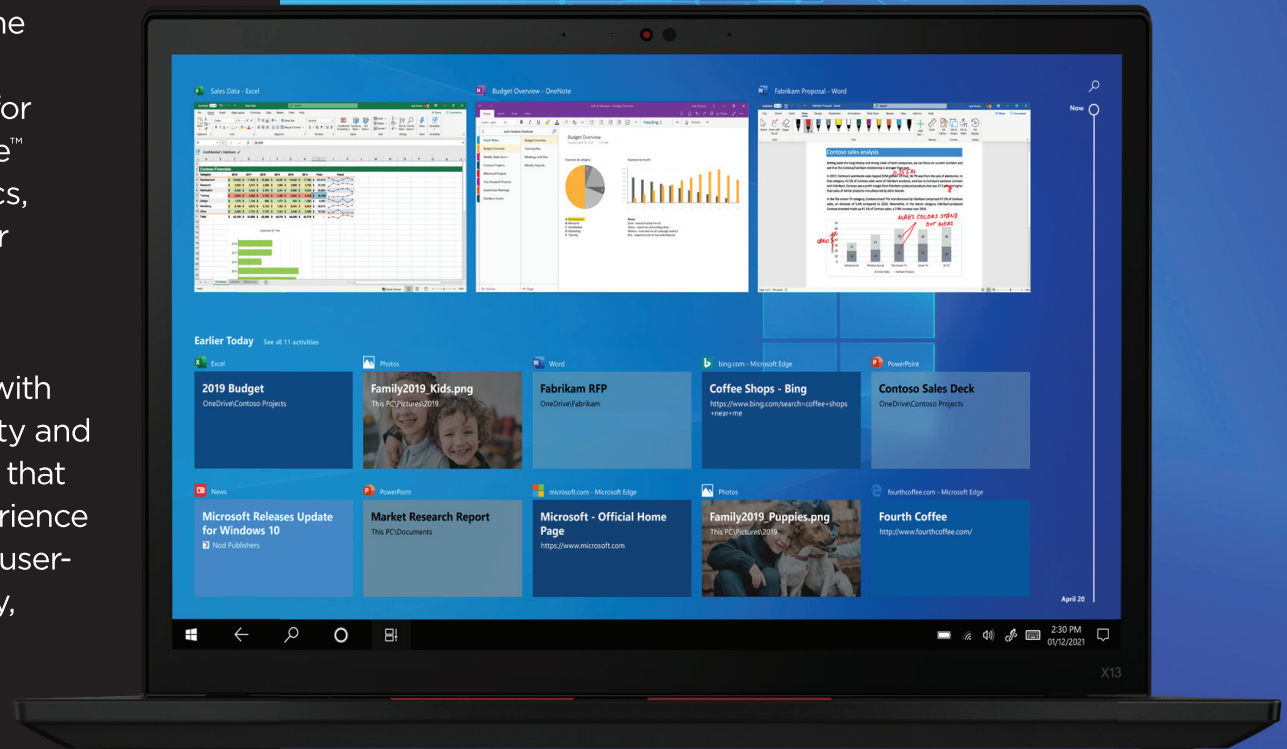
ne

for
e™
cs,
r

with
ty and
that
rience
user-
y,

Sales Data - Excel

Budget Overview - OneNote

Fabrikam Proposal - Word

Now

Budget Overview

Contoso sales analysis

MAKE COLORS STAND OUT MORE

Earlier Today See all 11 activities

Excel
2019 Budget
OneDrive\Contoso Projects

Photos
Family2019_Kids.png
This PC\Pictures\2019

Word
Fabrikam RFP
OneDrive\Fabrikam

bing.com - Microsoft Edge
Coffee Shops - Bing
https://www.bing.com/search=coffee+shops+near+me

PowerPoint
Contoso Sales Deck
OneDrive\Contoso Projects

News
Microsoft Releases Update for Windows 10
Nod Publishers

PowerPoint
Market Research Report
This PC\Documents

microsoft.com - Microsoft Edge
Microsoft - Official Home Page
https://www.microsoft.com

Photos
Family2019_Puppies.png
This PC\Pictures\2019

fourthcoffee.com - Microsoft Edge
Fourth Coffee
http://www.fourthcoffee.com/

April 20

2:30 PM
01/12/2021

X13